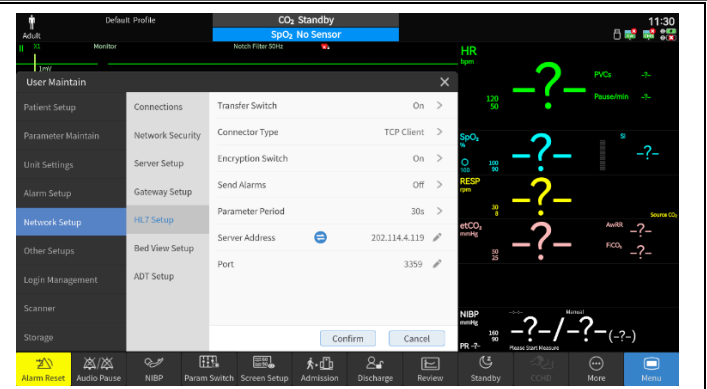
Adult
Default Profile
$CO_2$ Standby
$SpO_2$ No Sensor
11:30
X1
Monitor
Notch Filter 50Hz
1mV
HR
bpm
-?-
120
50
PVCs -?-
Pause/min -?-
User Maintain
Patient Setup
Parameter Maintain
Unit Settings
Alarm Setup
Network Setup
Other Setups
Login Management
Scanner
Storage
Connections
Network Security
Server Setup
Gateway Setup
HL7 Setup
Bed View Setup
ADT Setup
Transfer Switch On
Connector Type TCP Client
Encryption Switch On
Send Alarms Off
Parameter Period 30s
Server Address 202.114.4.119
Port 3359
Confirm
Cancel
$SpO_2$
%
-?-
100
90
SI
-?-
RESP
rpm
-?-
30
8
Source $CO_2$
$etCO_2$
mmHg
-?-
50
25
AwRR -?-
$FiCO_2$ -?-
NIBP
mmHg
Manual
-?-/-?-
(-?-)
160
90
PR -?-
Please Start Measure
Alarm Reset
Audio Pause
NIBP
Param Switch
Screen Setup
Admission
Discharge
Review
Standby
CCHD
More
Menu